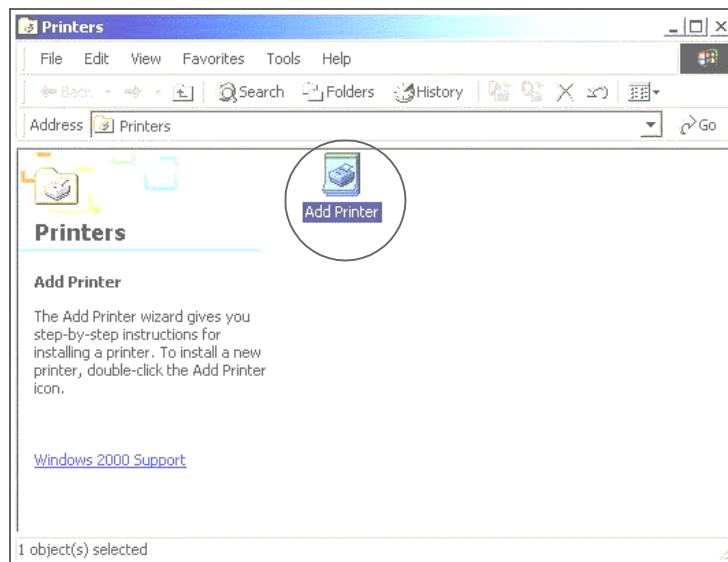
Printers

File Edit View Favorites Tools Help

Back Search Folders History

Address Printers Go

Add Printer

Printers

Add Printer

The Add Printer wizard gives you step-by-step instructions for installing a printer. To install a new printer, double-click the Add Printer icon.

Windows 2000 Support

1 object(s) selected